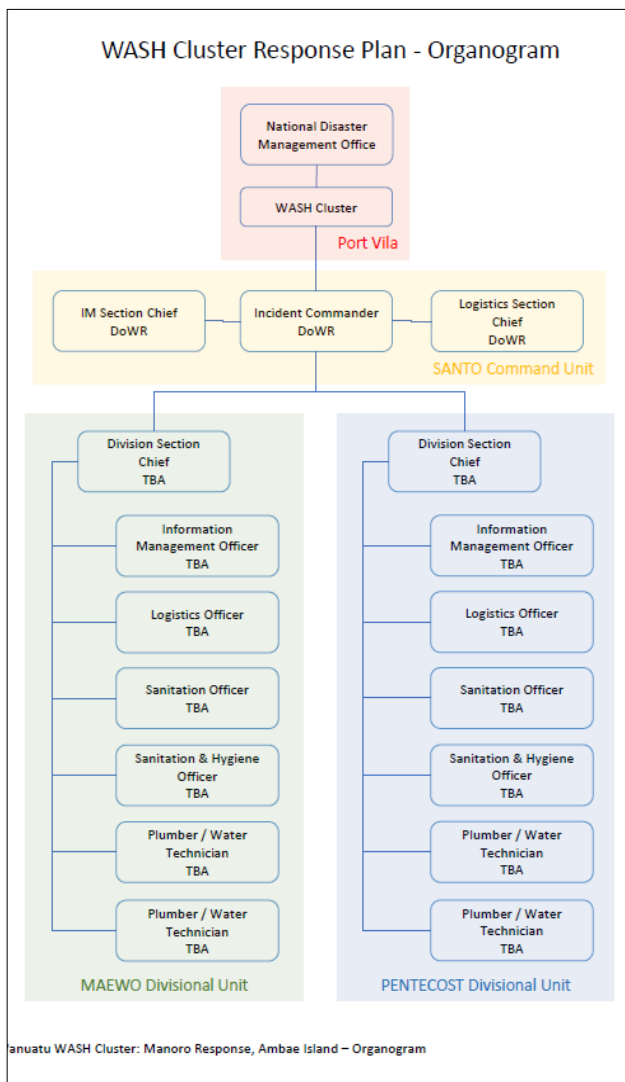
WASH Cluster Response Plan - Organogram

National Disaster Management Office

WASH Cluster

Port Vila

IM Section Chief DoWR

Incident Commander DoWR

Logistics Section Chief DoWR

SANTO Command Unit

Division Section Chief TBA

Information Management Officer TBA

Logistics Officer TBA

Sanitation Officer TBA

Sanitation & Hygiene Officer TBA

Plumber / Water Technician TBA

Plumber / Water Technician TBA

MAEWO Divisional Unit

Division Section Chief TBA

Information Management Officer TBA

Logistics Officer TBA

Sanitation Officer TBA

Sanitation & Hygiene Officer TBA

Plumber / Water Technician TBA

Plumber / Water Technician TBA

PENTECOST Divisional Unit

anuatu WASH Cluster: Manoro Response, Ambae Island – Organogram